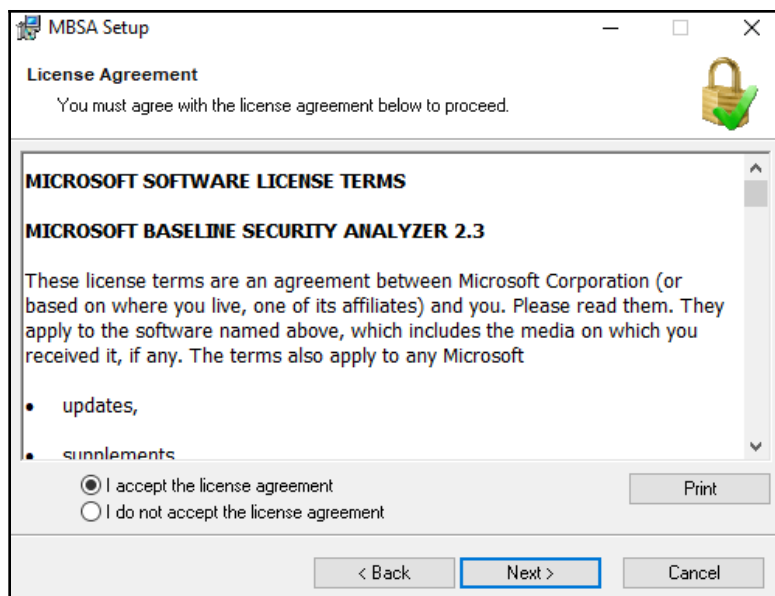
MBSA Setup

License Agreement

You must agree with the license agreement below to proceed.

MICROSOFT SOFTWARE LICENSE TERMS

MICROSOFT BASELINE SECURITY ANALYZER 2.3

These license terms are an agreement between Microsoft Corporation (or based on where you live, one of its affiliates) and you. Please read them. They apply to the software named above, which includes the media on which you received it, if any. The terms also apply to any Microsoft

- updates,
- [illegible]

I accept the license agreement
I do not accept the license agreement

Print

< Back
Next >
Cancel